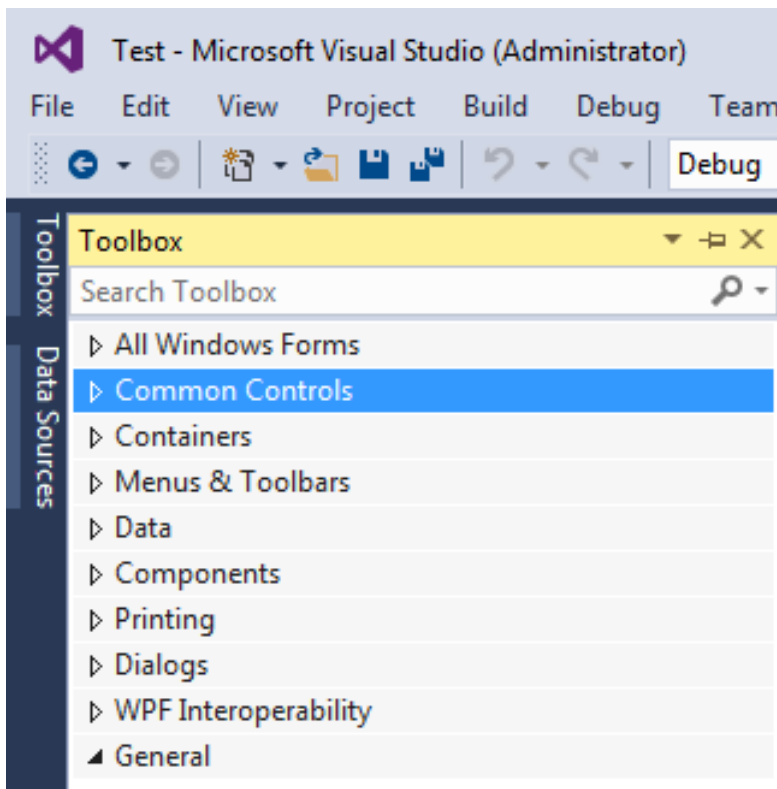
Test - Microsoft Visual Studio (Administrator)

File Edit View Project Build Debug Team

Debug

Toolbox

Data Sources

Toolbox

Search Toolbox

All Windows Forms

Common Controls

Containers

Menus & Toolbars

Data

Components

Printing

Dialogs

WPF Interoperability

General